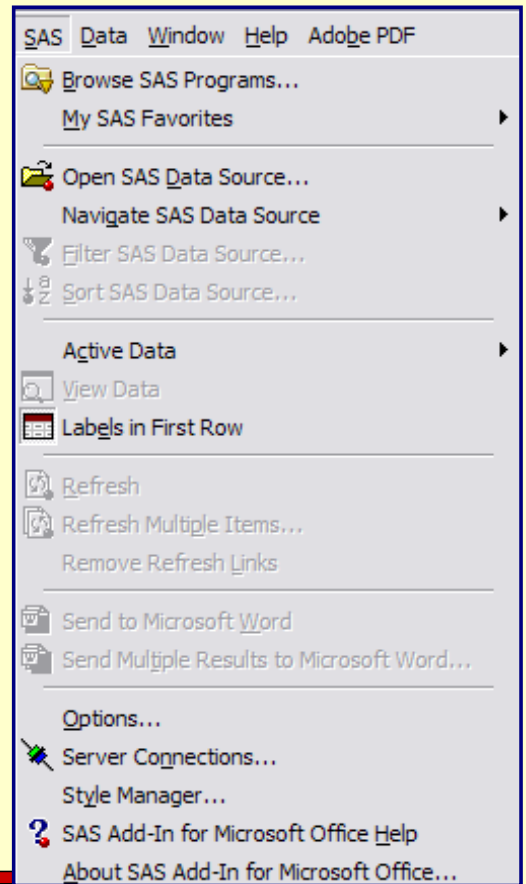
SAS Data Window Help Adobe PDF

Browse SAS Programs...
My SAS Favorites

Open SAS Data Source...
Navigate SAS Data Source
Filter SAS Data Source...
Sort SAS Data Source...

Active Data
View Data
Labels in First Row

Refresh
Refresh Multiple Items...
Remove Refresh Links

Send to Microsoft Word
Send Multiple Results to Microsoft Word...

Options...
Server Connections...
Style Manager...
SAS Add-In for Microsoft Office Help
About SAS Add-In for Microsoft Office...